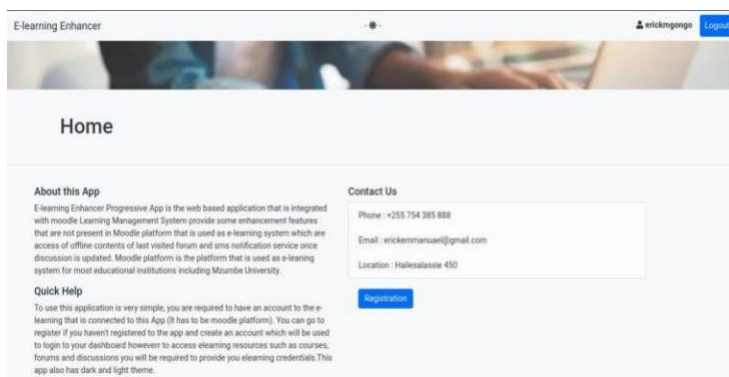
E-learning Enhancer

erickmgongo

Logout

Home

About this App

E-learning Enhancer Progressive App is the web based application that is integrated with moodle Learning Management System provide some enhancement features that are not present in Moodle platform that is used as e-learning system which are access of offline contents of last visited forum and sms notification service once discussion is updated. Moodle platform is the platform that is used as e-leaning system for most educational institutions including Mzumbe University.

Quick Help

To use this application is very simple, you are required to have an account to the e-learning that is connected to this App (It has to be moodle platform). You can go to register if you haven't registered to the app and create an account which will be used to login to your dashboard however to access elearning resources such as courses, forums and discussions you will be required to provide you elearning credentials.This app also has dark and light theme.

Contact Us

Phone : +255 754 385 888

Email : erickemmanuael@gmail.com

Location : Hailesalassie 450

Registration